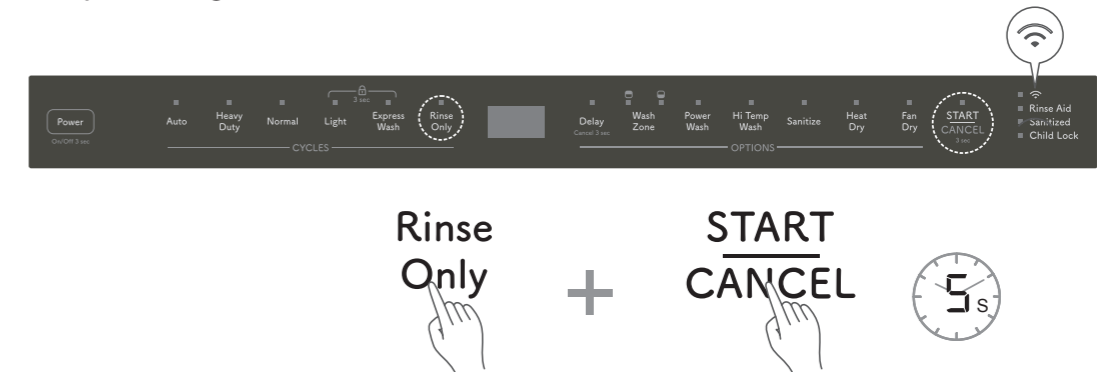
Power
On/Off 3 sec

Auto
Heavy Duty
Normal
Light
3 sec
Express Wash
Rinse Only
CYCLES

Delay
Cancel 3 sec
Wash Zone
Power Wash
Hi Temp Wash
Sanitize
Heat Dry
Fan Dry
START
CANCEL
3 sec
OPTIONS

Rinse Aid
Sanitized
Child Lock

Rinse Only
+
START
CANCEL

5 s